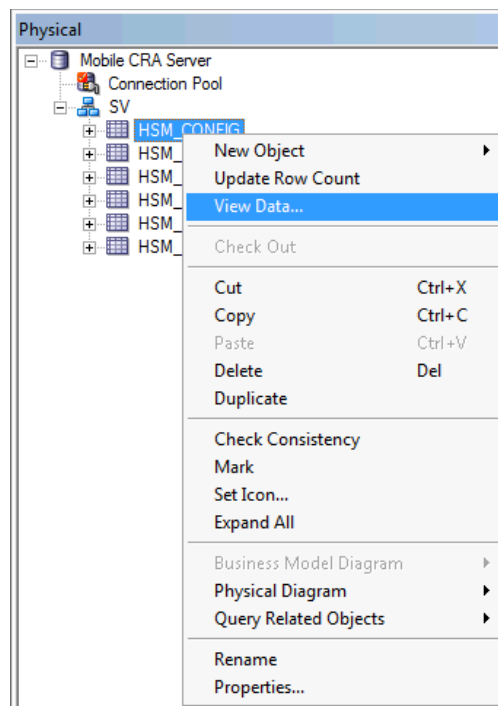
Physical

Mobile CRA Server
Connection Pool
SV
HSM_CONFIG
HSM_
HSM_
HSM_
HSM_
HSM_

New Object
Update Row Count
View Data...
Check Out
Cut Ctrl+X
Copy Ctrl+C
Paste Ctrl+V
Delete Del
Duplicate
Check Consistency
Mark
Set Icon...
Expand All
Business Model Diagram
Physical Diagram
Query Related Objects
Rename
Properties...